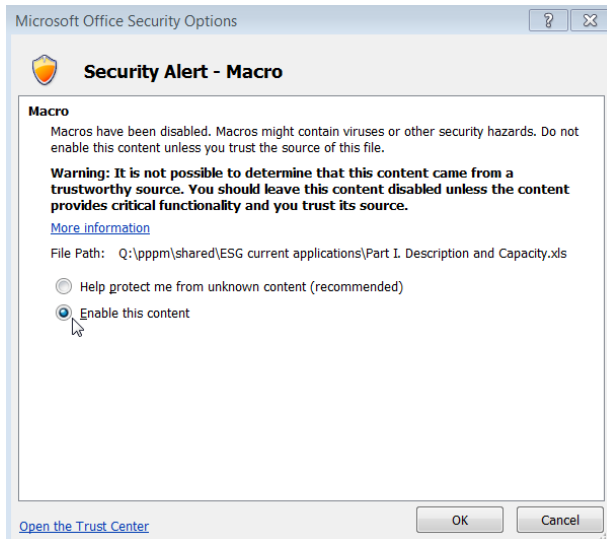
Microsoft Office Security Options

?

Security Alert - Macro

Macro

Macros have been disabled. Macros might contain viruses or other security hazards. Do not enable this content unless you trust the source of this file.

Warning: It is not possible to determine that this content came from a trustworthy source. You should leave this content disabled unless the content provides critical functionality and you trust its source.

More information

File Path: Q:\pppm\shared\ESG current applications\Part I. Description and Capacity.xls

Help protect me from unknown content (recommended)

Enable this content

Open the Trust Center

OK

Cancel